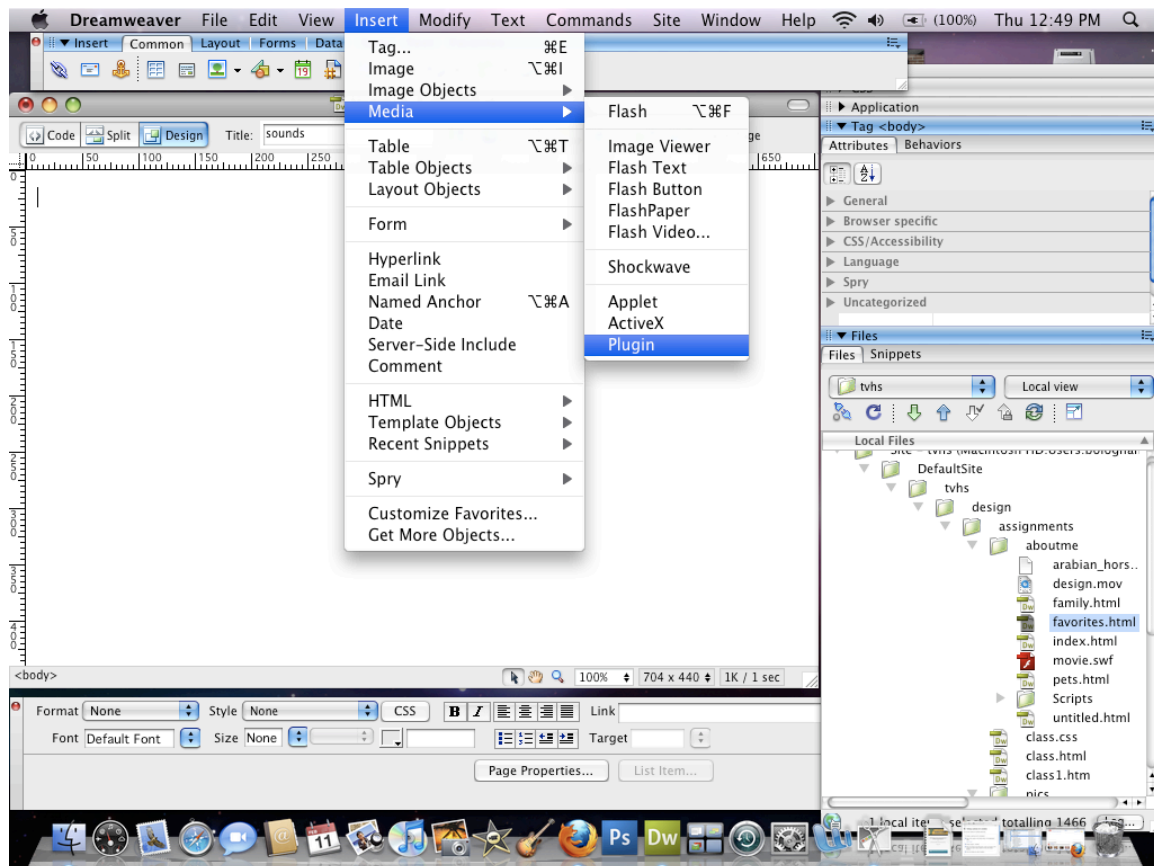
Dreamweaver File Edit View Insert Modify Text Commands Site Window Help (100%) Thu 12:49 PM

Insert Common Layout Forms Data

Code Split Design Title: sounds

0 50 100 150 200 250 650

Tag... ⌘E
Image ⌥⌘I
Image Objects
Media
Table ⌥⌘T
Table Objects
Layout Objects
Form
Hyperlink
Email Link
Named Anchor ⌥⌘A
Date
Server-Side Include
Comment
HTML
Template Objects
Recent Snippets
Spry
Customize Favorites...
Get More Objects...

Flash ⌥⌘F
Image Viewer
Flash Text
Flash Button
FlashPaper
Flash Video...
Shockwave
Applet
ActiveX
Plugin

Application
Tag <body>
Attributes Behaviors
General
Browser specific
CSS/Accessibility
Language
Spry
Uncategorized

Files
Files Snippets
tvhs
Local view
Local Files
Site – tvhs (Macintosh HD:Users:bolognal
DefaultSite
tvhs
design
assignments
aboutme
arabian_hors..
design.mov
family.html
favorites.html
index.html
movie.swf
pets.html
Scripts
untitled.html
class.css
class.html
class1.htm
pics
1 local ite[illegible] selected totalling 1466

<body>
100% 704 x 440 1K / 1 sec

Format None Style None CSS B I Link
Font Default Font Size None Target
Page Properties... List Item...

11 Ps Dw